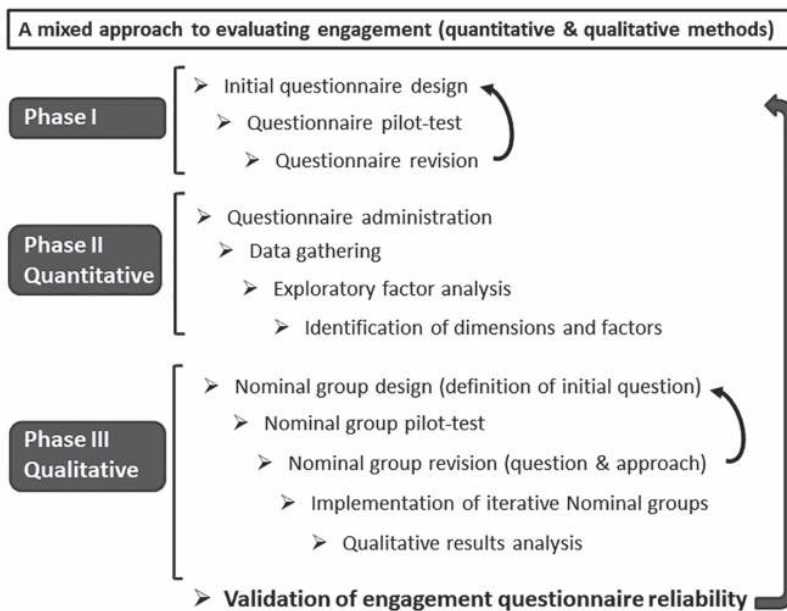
A mixed approach to evaluating engagement (quantitative & qualitative methods)

Phase I

➢ Initial questionnaire design
➢ Questionnaire pilot-test
➢ Questionnaire revision

Phase II Quantitative

➢ Questionnaire administration
➢ Data gathering
➢ Exploratory factor analysis
➢ Identification of dimensions and factors

Phase III Qualitative

➢ Nominal group design (definition of initial question)
➢ Nominal group pilot-test
➢ Nominal group revision (question & approach)
➢ Implementation of iterative Nominal groups
➢ Qualitative results analysis

➢ Validation of engagement questionnaire reliability